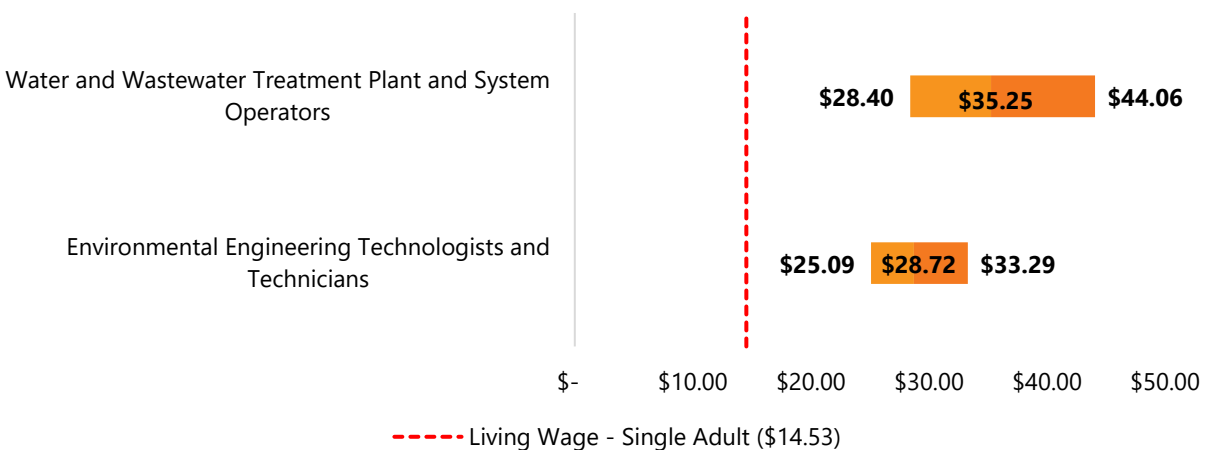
Water and Wastewater Treatment Plant and System Operators

$28.40 $35.25 $44.06

Environmental Engineering Technologists and Technicians

$25.09 $28.72 $33.29

$- $10.00 $20.00 $30.00 $40.00 $50.00

Living Wage - Single Adult ($14.53)